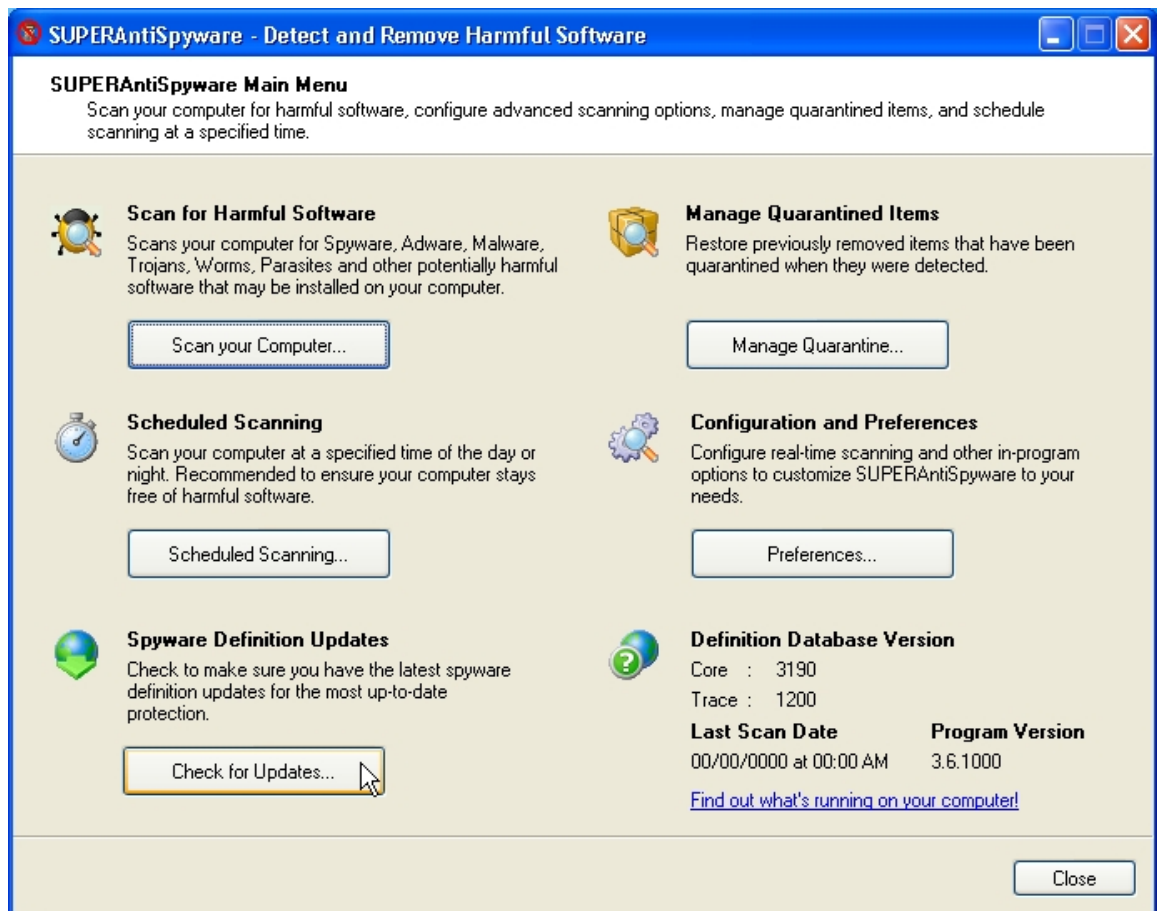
SUPERAntiSpyware - Detect and Remove Harmful Software

SUPERAntiSpyware Main Menu
Scan your computer for harmful software, configure advanced scanning options, manage quarantined items, and schedule scanning at a specified time.

Scan for Harmful Software
Scans your computer for Spyware, Adware, Malware, Trojans, Worms, Parasites and other potentially harmful software that may be installed on your computer.

Scan your Computer...

Scheduled Scanning
Scan your computer at a specified time of the day or night. Recommended to ensure your computer stays free of harmful software.

Scheduled Scanning...

Spyware Definition Updates
Check to make sure you have the latest spyware definition updates for the most up-to-date protection.

Check for Updates...

Manage Quarantined Items
Restore previously removed items that have been quarantined when they were detected.

Manage Quarantine...

Configuration and Preferences
Configure real-time scanning and other in-program options to customize SUPERAntiSpyware to your needs.

Preferences...

Definition Database Version
Core : 3190
Trace : 1200

| Last Scan Date | Program Version |
|---|---|
| 00/00/0000 at 00:00 AM | 3.6.1000 |

Find out what's running on your computer!

Close